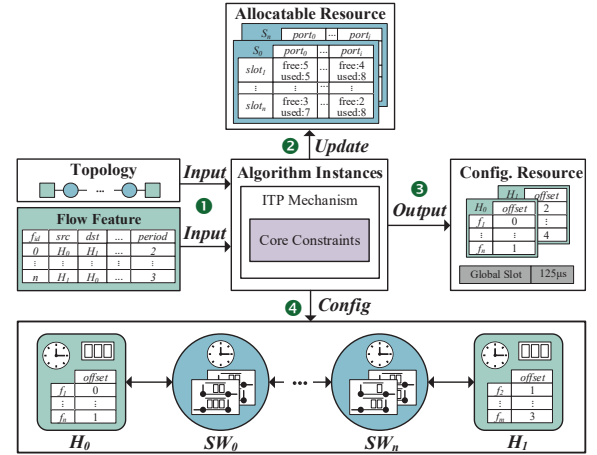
Allocatable Resource

$S_n$ | $port_0$ | ... | $port_j$

|  | $S_0$ | $port_0$ | ... | $port_i$ |
|---|---|---|---|---|
| $slot_1$ | free:5 used:5 | ... | free:4 used:8 |
| ⋮ | ⋮ | ⋮ | ⋮ |
| $slot_n$ | free:3 used:7 | ... | free:2 used:8 |

❷ Update

Topology

...

Input

Flow Feature

| $f_{id}$ | src | dst | ... | period |
|---|---|---|---|---|
| 0 | $H_0$ | $H_1$ | ... | 2 |
| ⋮ | ⋮ | ⋮ | ⋮ | ⋮ |
| n | $H_1$ | $H_0$ | ... | 3 |

❶

Input

Algorithm Instances

ITP Mechanism

Core Constraints

❸ Output

Config. Resource

$H_1$ offset

| $H_0$ | offset |
|---|---|
| $f_1$ | 0 |
| ⋮ | ⋮ |
| $f_n$ | 1 |

2
⋮
4

Global Slot | 125μs

❹ Config

| offset |
|---|
| $f_1$ 0 |
| ⋮ ⋮ |
| $f_n$ 1 |

...

| offset |
|---|
| $f_2$ 0 |
| ⋮ ⋮ |
| $f_m$ 3 |

$H_0$

$SW_0$

$SW_n$

$H_1$